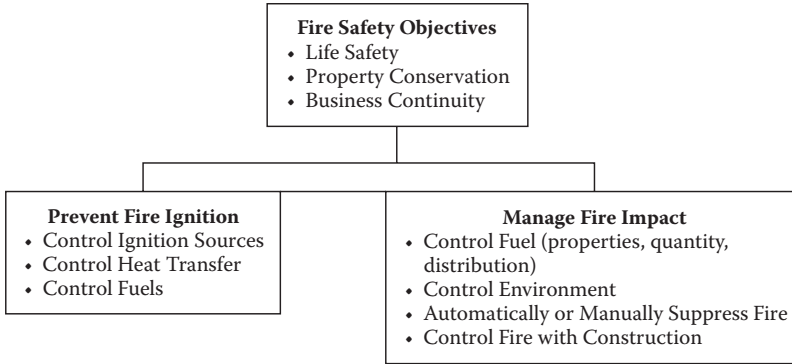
**Fire Safety Objectives**
- Life Safety
- Property Conservation
- Business Continuity

**Prevent Fire Ignition**
- Control Ignition Sources
- Control Heat Transfer
- Control Fuels

**Manage Fire Impact**
- Control Fuel (properties, quantity, distribution)
- Control Environment
- Automatically or Manually Suppress Fire
- Control Fire with Construction